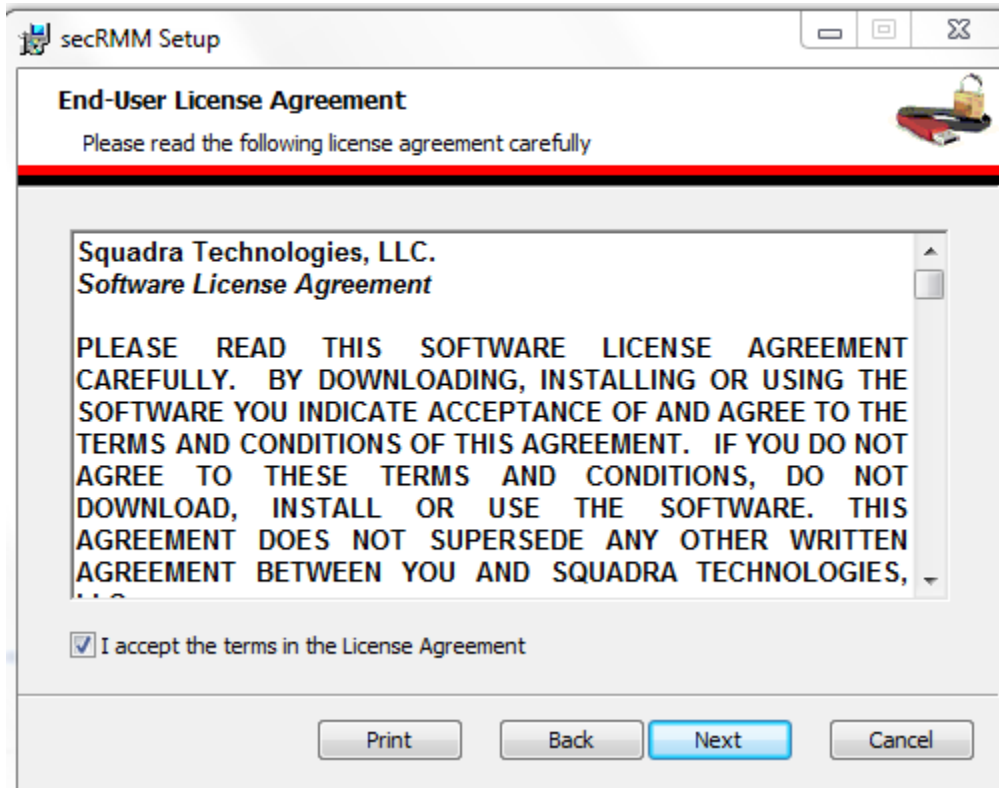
secRMM Setup

End-User License Agreement

Please read the following license agreement carefully

Squadra Technologies, LLC.
Software License Agreement

PLEASE READ THIS SOFTWARE LICENSE AGREEMENT CAREFULLY. BY DOWNLOADING, INSTALLING OR USING THE SOFTWARE YOU INDICATE ACCEPTANCE OF AND AGREE TO THE TERMS AND CONDITIONS OF THIS AGREEMENT. IF YOU DO NOT AGREE TO THESE TERMS AND CONDITIONS, DO NOT DOWNLOAD, INSTALL OR USE THE SOFTWARE. THIS AGREEMENT DOES NOT SUPERSEDE ANY OTHER WRITTEN AGREEMENT BETWEEN YOU AND SQUADRA TECHNOLOGIES, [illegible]

I accept the terms in the License Agreement

Print Back Next Cancel